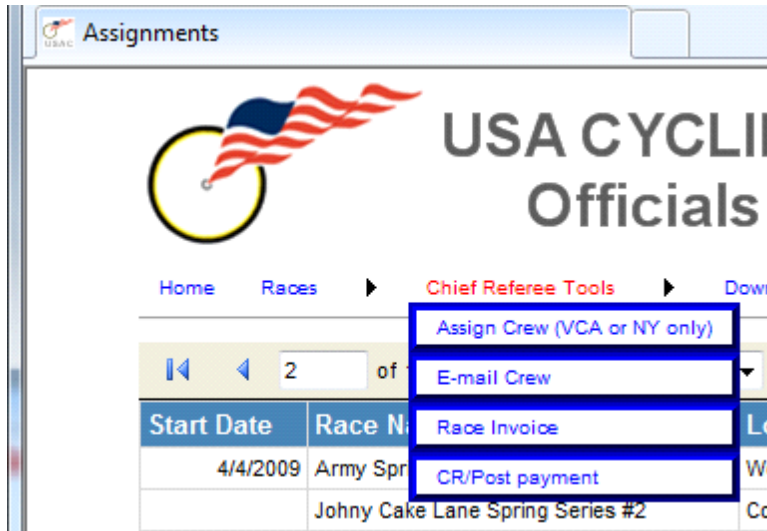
Assignments

USAC

USA CYCLI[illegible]
Officials

Home Races Chief Referee Tools Dow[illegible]

Assign Crew (VCA or NY only)
E-mail Crew
Race Invoice
CR/Post payment

2 of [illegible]

| Start Date | Race Na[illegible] | Lo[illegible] |
|---|---|---|
| 4/4/2009 | Army Spr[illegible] | W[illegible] |
| | Johny Cake Lane Spring Series #2 | Co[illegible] |